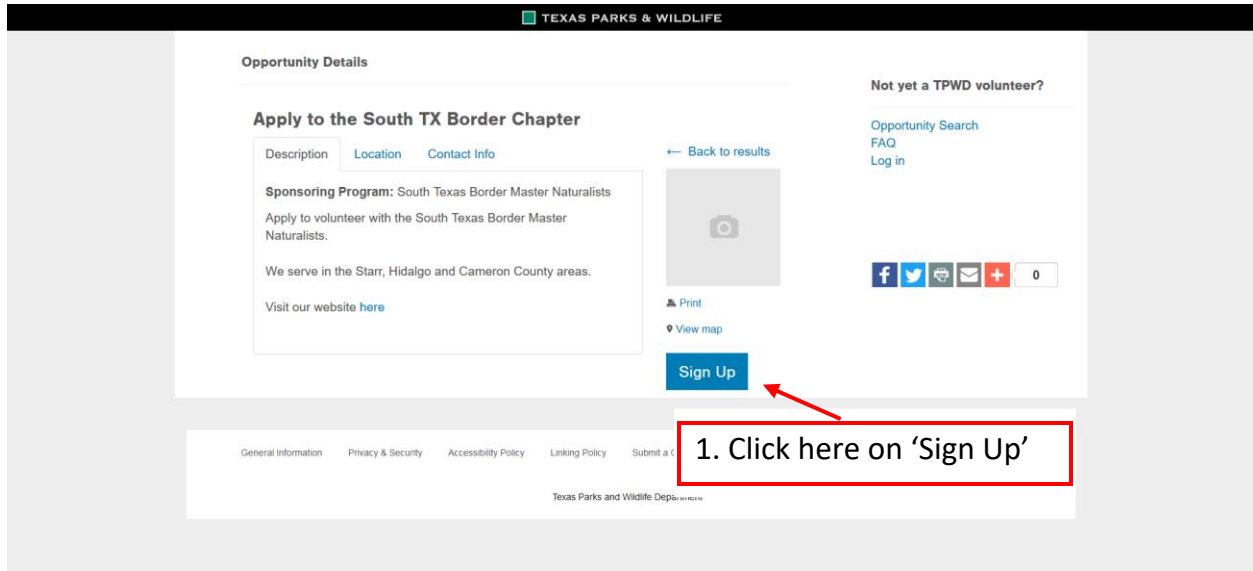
TEXAS PARKS & WILDLIFE

Opportunity Details

Apply to the South TX Border Chapter

Description | Location | Contact Info

Sponsoring Program: South Texas Border Master Naturalists

Apply to volunteer with the South Texas Border Master Naturalists.

We serve in the Starr, Hidalgo and Cameron County areas.

Visit our website here

← Back to results

Print

View map

Sign Up

Not yet a TPWD volunteer?

Opportunity Search
FAQ
Log in

0

General Information | Privacy & Security | Accessibility Policy | Linking Policy | Submit a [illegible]

Texas Parks and Wildlife Depa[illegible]

1. Click here on 'Sign Up'